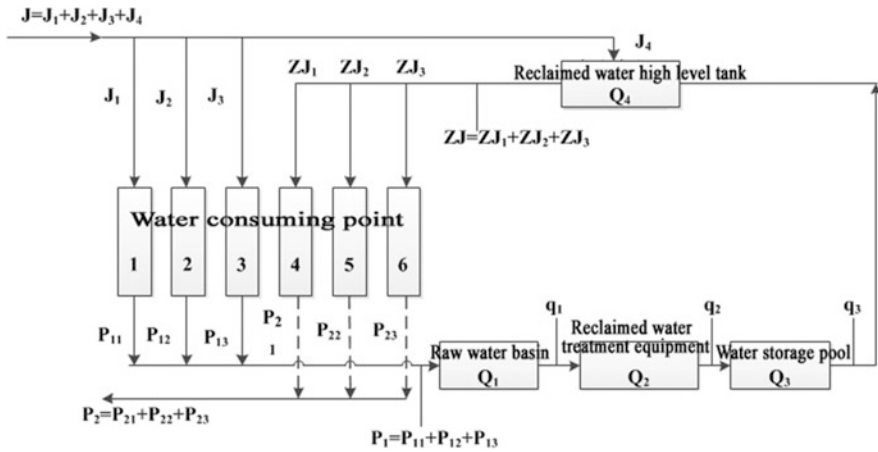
$J=J_1+J_2+J_3+J_4$

$J_4$

$J_1$ $J_2$ $J_3$ $ZJ_1$ $ZJ_2$ $ZJ_3$

Reclaimed water high level tank
$Q_4$

$ZJ=ZJ_1+ZJ_2+ZJ_3$

Water consuming point

1 2 3 4 5 6

$P_{11}$ $P_{12}$ $P_{13}$ $P_2$ 1 $P_{22}$ $P_{23}$

$q_1$ $q_2$ $q_3$

Raw water basin
$Q_1$

Reclaimed water treatment equipment
$Q_2$

Water storage pool
$Q_3$

$P_2=P_{21}+P_{22}+P_{23}$

$P_1=P_{11}+P_{12}+P_{13}$